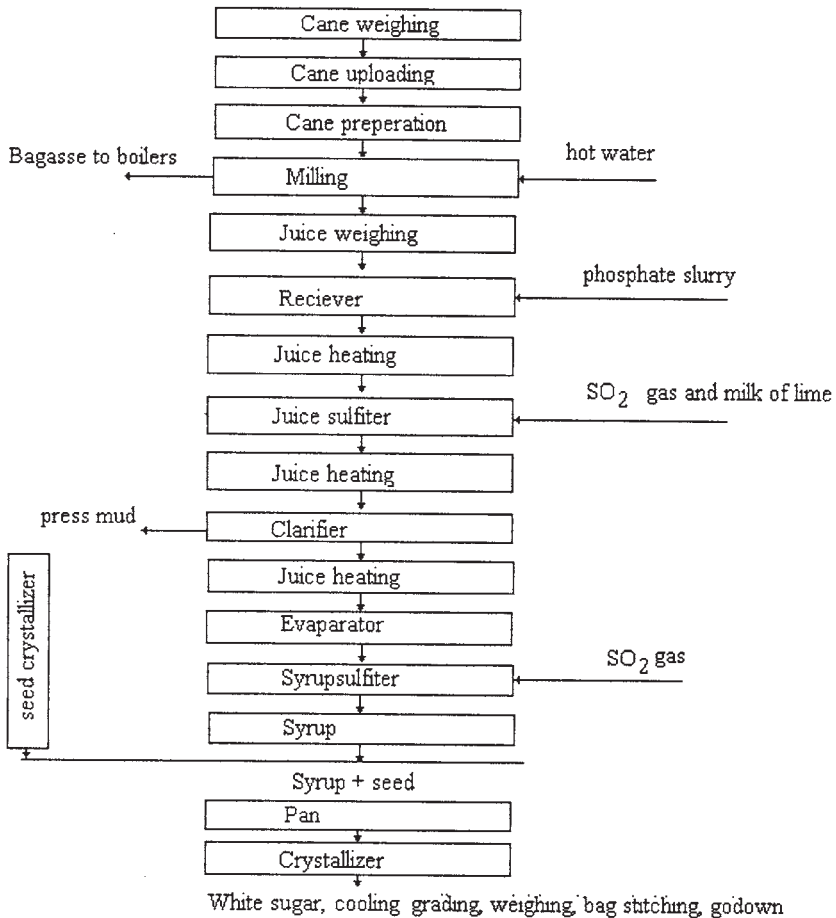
Cane weighing

Cane uploading

Cane preperation

Bagasse to boilers

Milling

hot water

Juice weighing

phosphate slurry

Reciever

Juice heating

$SO_2$ gas and milk of lime

Juice sulfiter

Juice heating

press mud

Clarifier

seed crystallizer

Juice heating

Evaparator

$SO_2$ gas

Syrupsulfiter

Syrup

Syrup + seed

Pan

Crystallizer

White sugar, cooling grading, weighing, bag stitching, godown